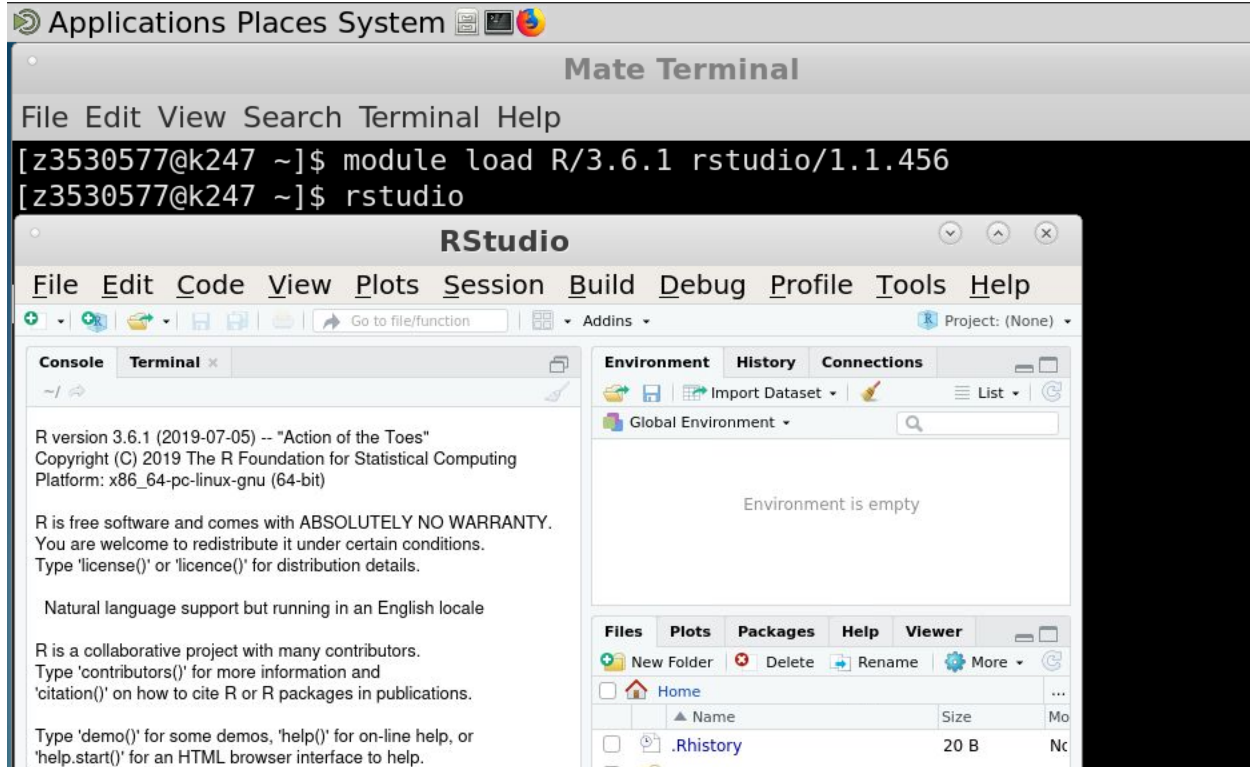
Applications Places System

Mate Terminal

File Edit View Search Terminal Help

[z3530577@k247 ~]$ module load R/3.6.1 rstudio/1.1.456
[z3530577@k247 ~]$ rstudio

RStudio

File Edit Code View Plots Session Build Debug Profile Tools Help

Go to file/function · Addins · Project: (None) ·

Console Terminal ×

~/

R version 3.6.1 (2019-07-05) -- "Action of the Toes"
Copyright (C) 2019 The R Foundation for Statistical Computing
Platform: x86_64-pc-linux-gnu (64-bit)

R is free software and comes with ABSOLUTELY NO WARRANTY.
You are welcome to redistribute it under certain conditions.
Type 'license()' or 'licence()' for distribution details.

Natural language support but running in an English locale

R is a collaborative project with many contributors.
Type 'contributors()' for more information and
'citation()' on how to cite R or R packages in publications.

Type 'demo()' for some demos, 'help()' for on-line help, or
'help.start()' for an HTML browser interface to help.

Environment History Connections

Import Dataset · List ·

Global Environment ·

Environment is empty

Files Plots Packages Help Viewer

New Folder Delete Rename More ·

Home

...

| | | ▲ Name | Size | Mo |
|---|---|---|---|---|
| | | .Rhistory | 20 B | Nc |